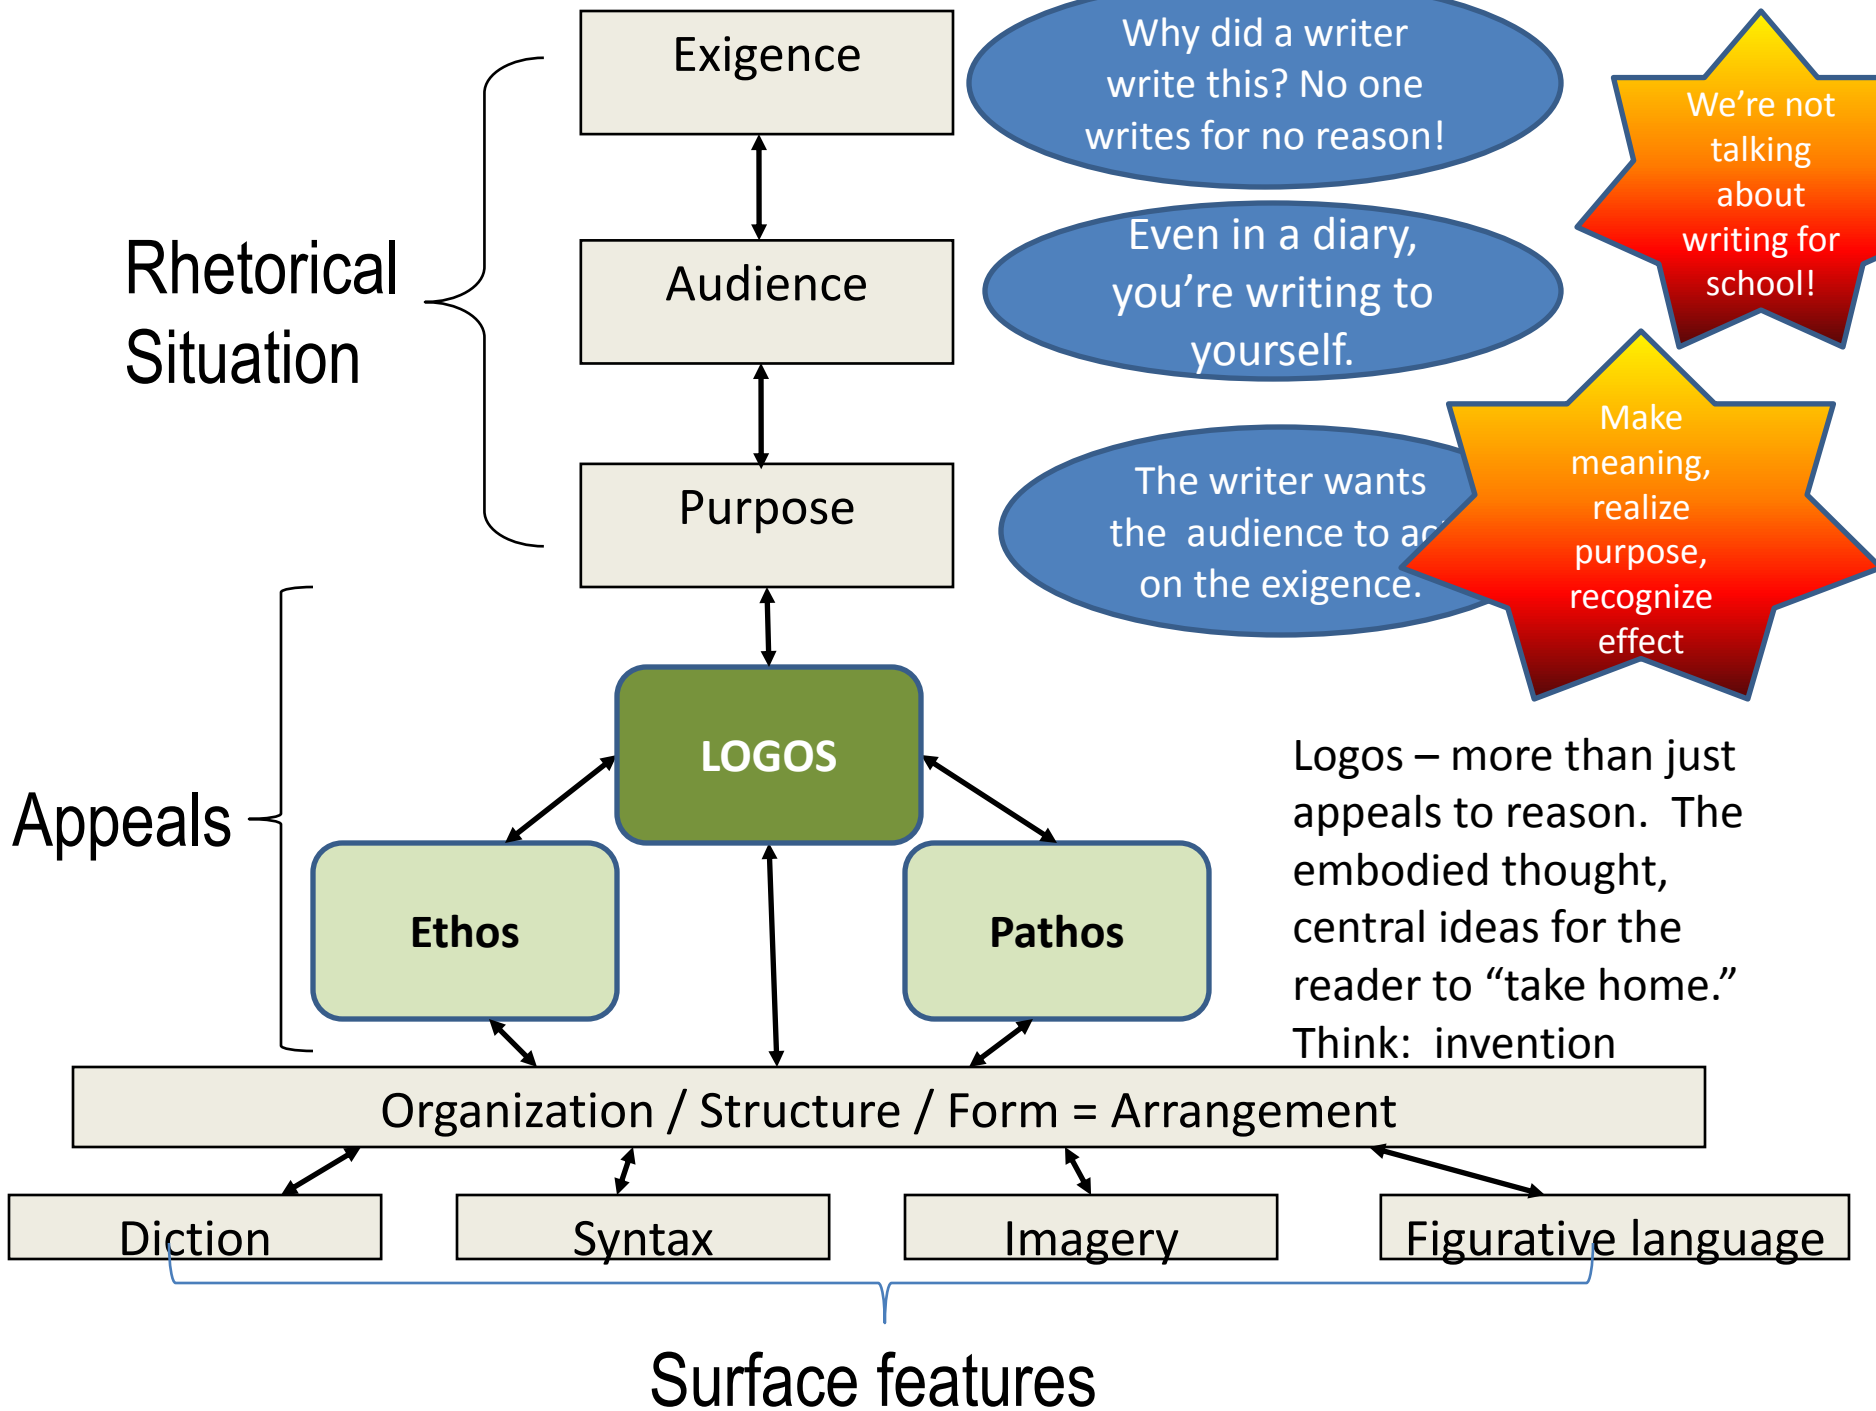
Rhetorical Situation

Exigence

Why did a writer write this? No one writes for no reason!

We're not talking about writing for school!

Audience

Even in a diary, you're writing to yourself.

Purpose

The writer wants the audience to ac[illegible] on the exigence.

Make meaning, realize purpose, recognize effect

Appeals

LOGOS

Ethos

Pathos

Logos – more than just appeals to reason. The embodied thought, central ideas for the reader to "take home." Think: invention

Organization / Structure / Form = Arrangement

Diction

Syntax

Imagery

Figurative language

Surface features